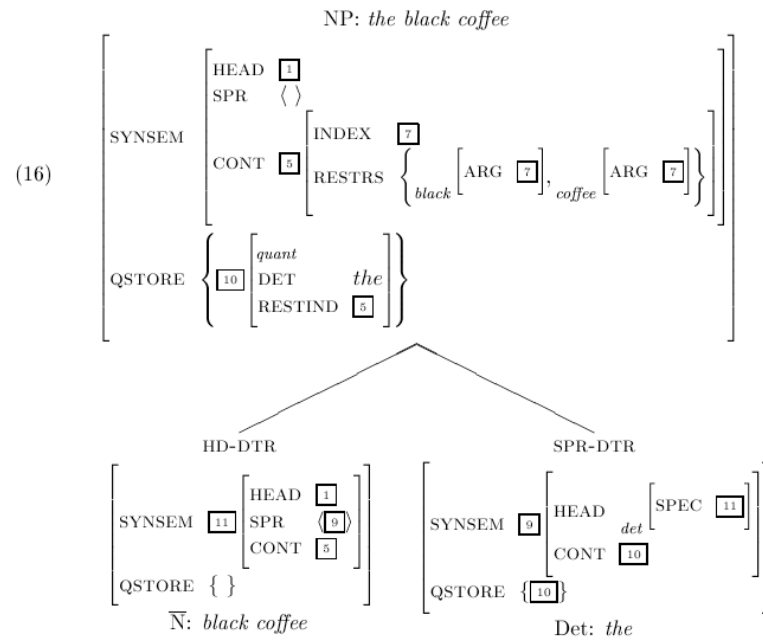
NP: *the black coffee*

(16)

SYNSEM
HEAD $\boxed{1}$
SPR $\langle \rangle$
CONT $\boxed{5}$
INDEX $\boxed{7}$
RESTRS $\left\{ {}_{black}\left[\text{ARG } \boxed{7}\right], {}_{coffee}\left[\text{ARG } \boxed{7}\right] \right\}$

QSTORE $\left\{ \boxed{10} \begin{bmatrix} \textit{quant} \\ \text{DET } \textit{the} \\ \text{RESTIND } \boxed{5} \end{bmatrix} \right\}$

HD-DTR

SYNSEM $\boxed{11}$
HEAD $\boxed{1}$
SPR $\langle \boxed{9} \rangle$
CONT $\boxed{5}$

QSTORE $\{ \}$

$\overline{\text{N}}$: *black coffee*

SPR-DTR

SYNSEM $\boxed{9}$
HEAD ${}_{det}\left[\text{SPEC } \boxed{11}\right]$
CONT $\boxed{10}$

QSTORE $\{\boxed{10}\}$

Det: *the*